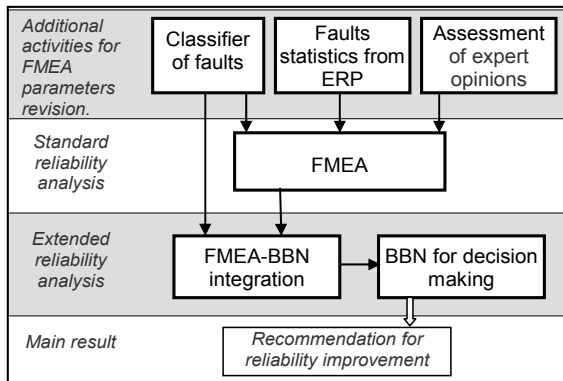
Additional activities for FMEA parameters revision.

Classifier of faults

Faults statistics from ERP

Assessment of expert opinions

Standard reliability analysis

FMEA

Extended reliability analysis

FMEA-BBN integration

BBN for decision making

Main result

Recommendation for reliability improvement